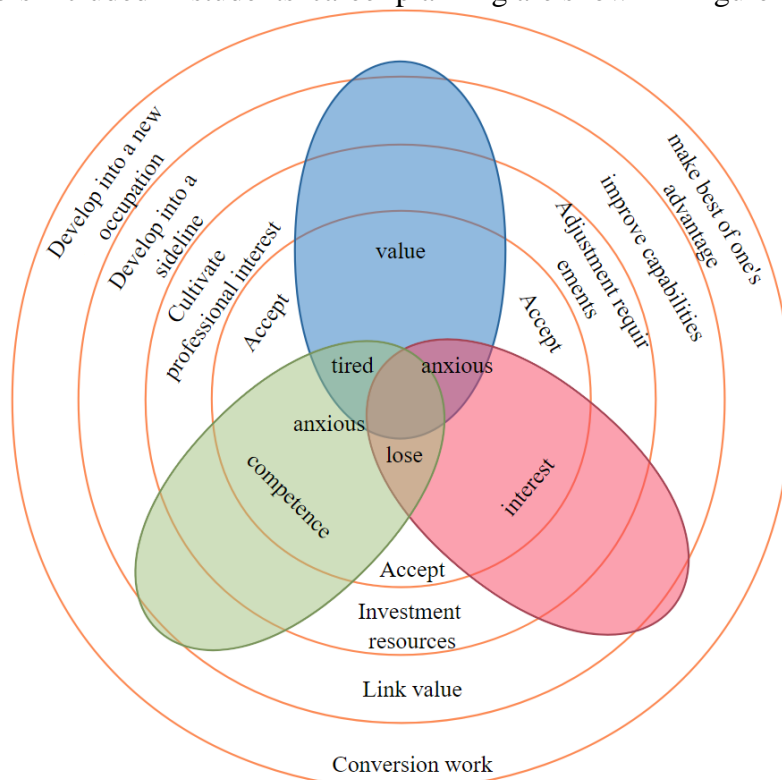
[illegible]

Develop into a new occupation

Develop into a sideline

Cultivate professional interest

Accept

value

make best of one's advantage

improve capabilities

Adjustment requirements

Accept

tired

anxious

anxious

lose

competence

interest

Accept

Investment resources

Link value

Conversion work